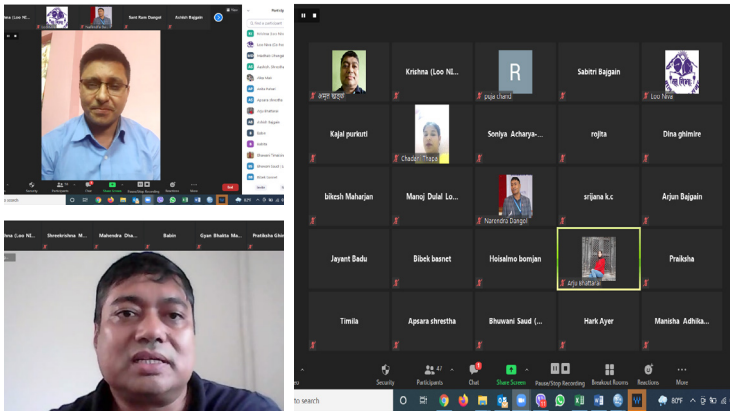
hna (Loo Ni... Sant Ram Dangol Ashish Bajgain

Participants

Krishna (Loo NI...
R
puja chand
Sabitri Bajgain
अमृत खड्का
Loo Niva
Kajal purkuti
Soniya Acharya-...
rojita
Dina ghimire
Chadani Thapa
bikesh Maharjan
Manoj Dulal Lo...
srijana k.c
Arjun Bajgain
Narendra Dangol
Jayant Badu
Bibek basnet
Hoisalmo bomjan
Praiksha
Anju bhattarai
Timila
Apsara shrestha
Bhuwani Saud (...
Hark Ayer
Manisha Adhika...

Security
47
Participants
Chat
Share Screen
Pause/Stop Recording
Breakout Rooms
Reactions
More
to search
80°F

hna (Loo NI... Shreekrishna M... Mahendra Dha... Babin Gyan Bhakta Ma... Pratiksha Ghi...
search